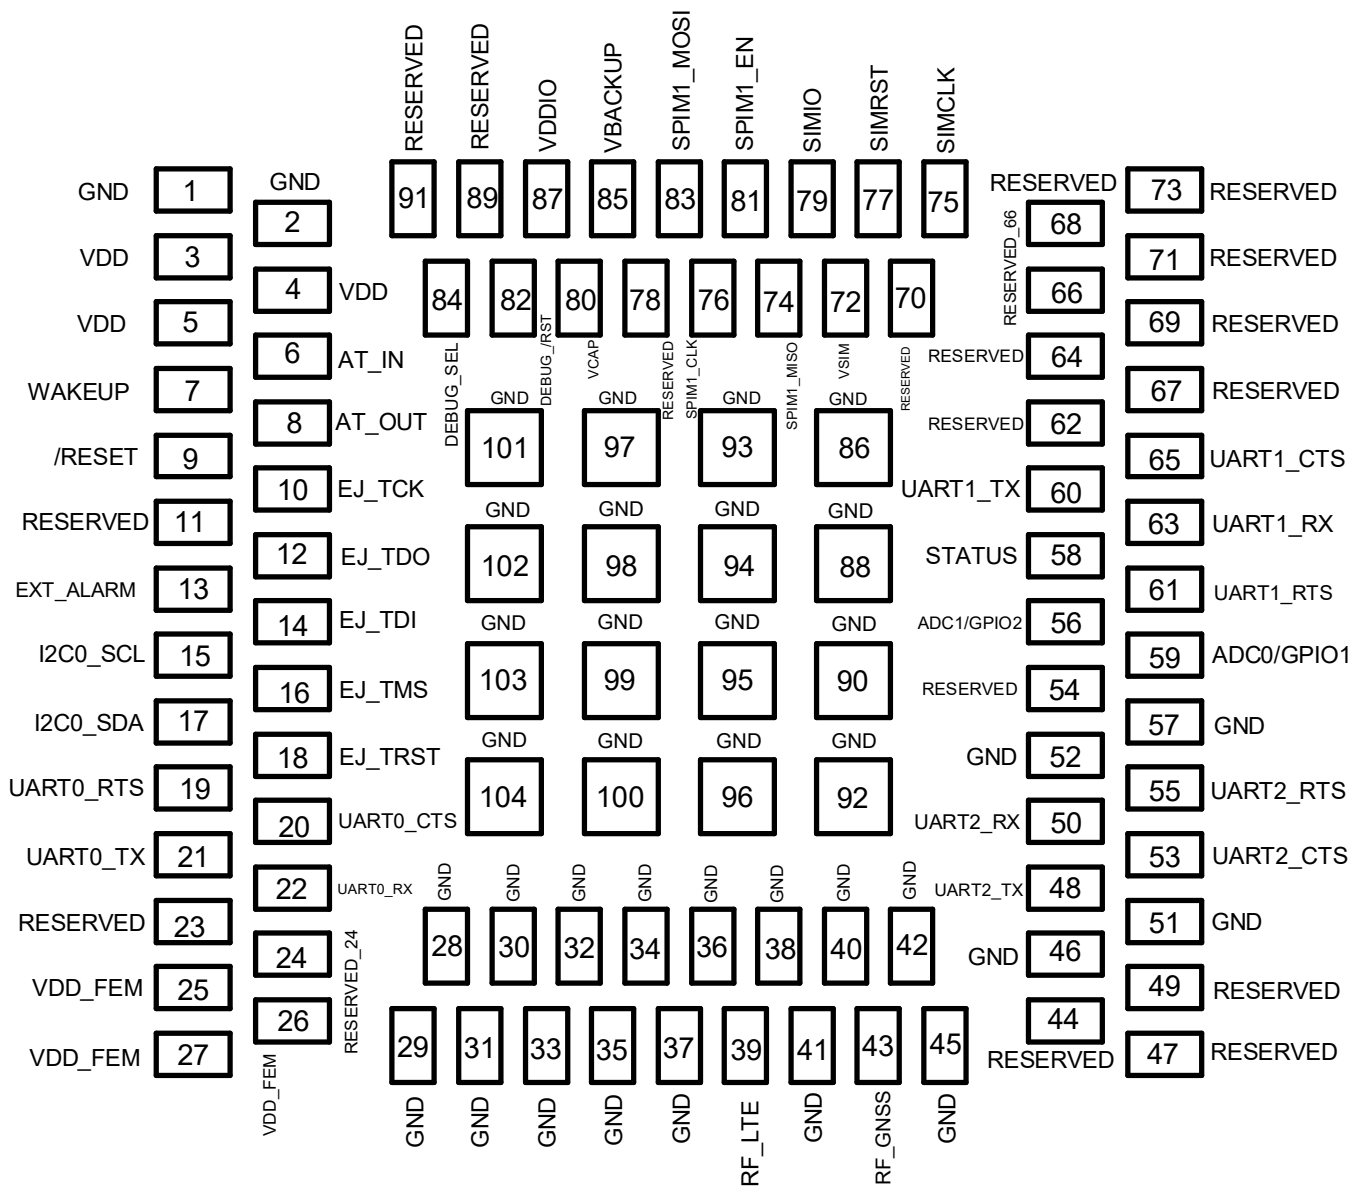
RESERVED RESERVED VDDIO VBACKUP SPIM1_MOSI SPIM1_EN SIMIO SIMRST SIMCLK

91 89 87 85 83 81 79 77 75

GND 1
GND 2
VDD 3
4 VDD
VDD 5
6 AT_IN
WAKEUP 7
8 AT_OUT
/RESET 9
10 EJ_TCK
RESERVED 11
12 EJ_TDO
EXT_ALARM 13
14 EJ_TDI
I2C0_SCL 15
16 EJ_TMS
I2C0_SDA 17
18 EJ_TRST
UART0_RTS 19
20 UART0_CTS
UART0_TX 21
22 UART0_RX
RESERVED 23
24 RESERVED_24
VDD_FEM 25
26 VDD_FEM
VDD_FEM 27

84 DEBUG_SEL
82 DEBUG_/RST
80 VCAP
78 RESERVED
76 SPIM1_CLK
74 SPIM1_MISO
72 VSIM
70 reserved

GND 101
GND 97
GND 93
GND 86
GND 102
GND 98
GND 94
GND 88
GND 103
GND 99
GND 95
GND 90
GND 104
GND 100
GND 96
GND 92

GND 28
GND 30
GND 32
GND 34
GND 36
GND 38
GND 40
GND 42

29 GND
31 GND
33 GND
35 GND
37 GND
39 RF_LTE
41 GND
43 RF_GNSS
45 GND

RESERVED 68
RESERVED_66 66
RESERVED 64
RESERVED 62
UART1_TX 60
STATUS 58
ADC1/GPIO2 56
RESERVED 54
GND 52
UART2_RX 50
UART2_TX 48
GND 46
RESERVED 44

73 RESERVED
71 RESERVED
69 RESERVED
67 RESERVED
65 UART1_CTS
63 UART1_RX
61 UART1_RTS
59 ADC0/GPIO1
57 GND
55 UART2_RTS
53 UART2_CTS
51 GND
49 RESERVED
47 RESERVED